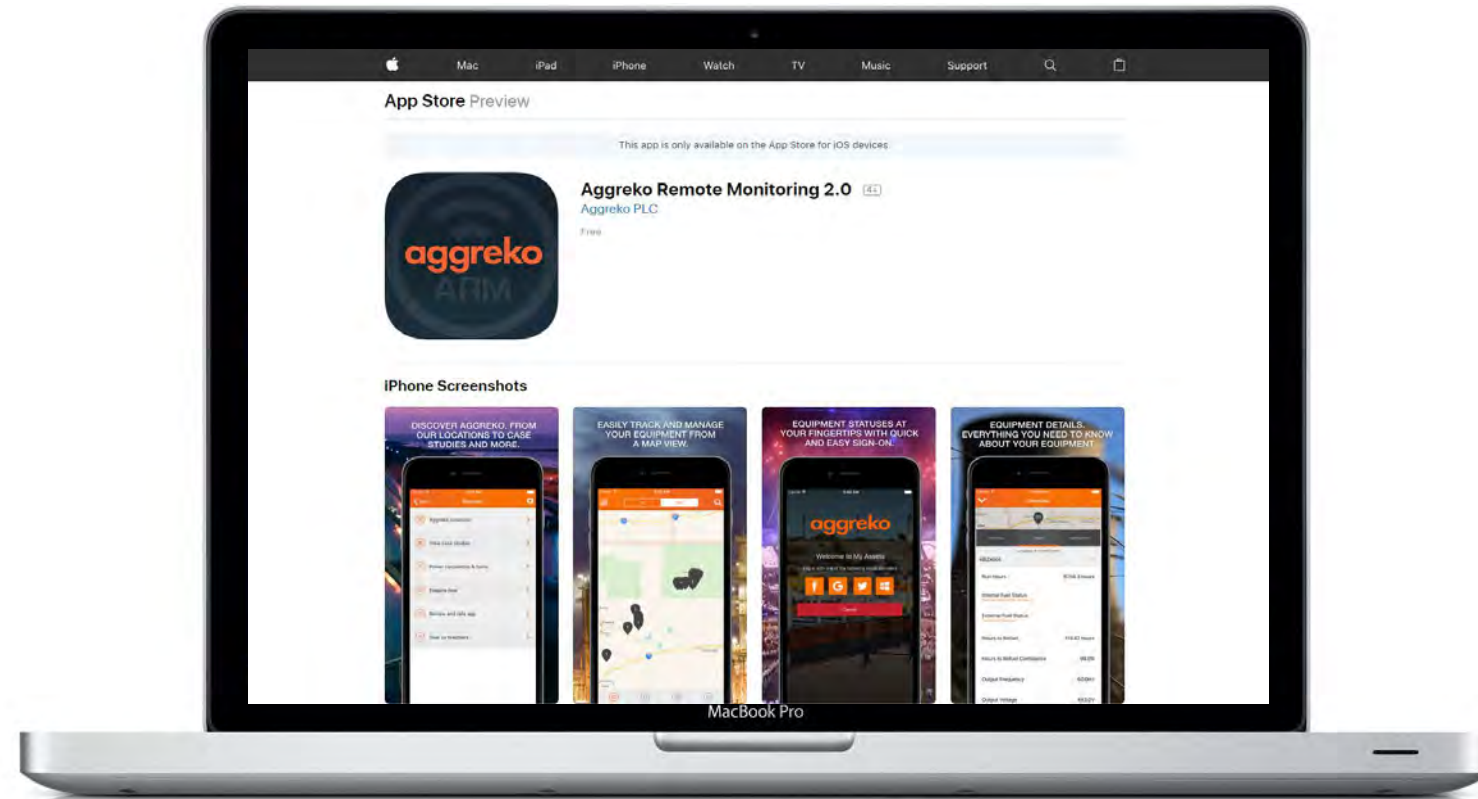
Mac iPad iPhone Watch TV Music Support

App Store Preview

This app is only available on the App Store for iOS devices

Aggreko Remote Monitoring 2.0 4+

Aggreko PLC

Free

aggreko ARM

iPhone Screenshots

DISCOVER AGGREKO. FROM OUR LOCATIONS TO CASE STUDIES AND MORE.

EASILY TRACK AND MANAGE YOUR EQUIPMENT FROM A MAP VIEW.

EQUIPMENT STATUSES AT YOUR FINGERTIPS WITH QUICK AND EASY SIGN-ON.

aggreko

Welcome to My Assets

EQUIPMENT DETAILS. EVERYTHING YOU NEED TO KNOW ABOUT YOUR EQUIPMENT

Run Hours

Internal Fuel Status

External Fuel Status

Hours to Refuel

Output Frequency

Output Voltage

MacBook Pro